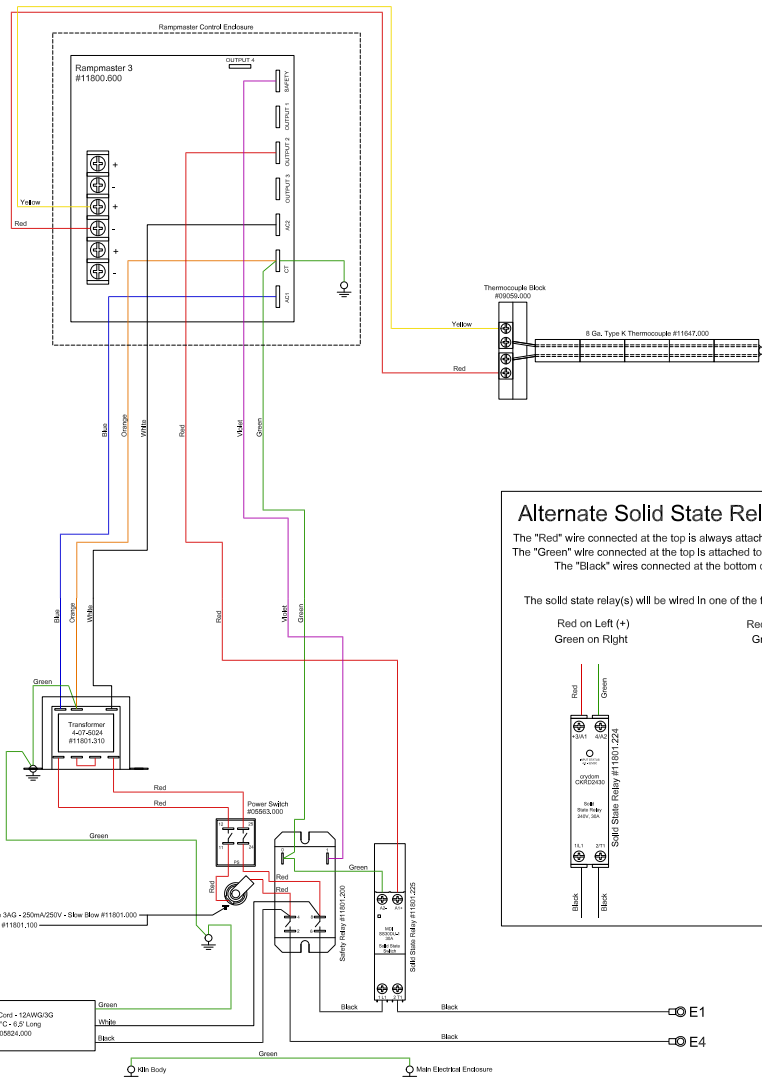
Rampmaster Control Enclosure

Rampmaster 3
#11800.600

OUTPUT 4
SAFETY
OUTPUT 1
OUTPUT 2
OUTPUT 3
AC2
CT
AC1

+
-
+
-
+
-

Yellow
Red

Thermocouple Block
#09059.000

Yellow
Red

8 Ga. Type K Thermocouple #11647.000

Blue
Orange
White
Red
Violet
Green

Alternate Solid State Rel

The "Red" wire connected at the top is always attach
The "Green" wire connected at the top is attached to
The "Black" wires connected at the bottom c

The solid state relay(s) will be wired in one of the f

Red on Left (+)
Green on Right

Rec
Gr

Red
Green
+3/A1
4/A2
crydom
CKRD2430
Solid State Relay
240V, 30A
1/L1
2/T1
Solid State Relay #11801.224
Black
Black

Blue
Orange
White
Red
Violet
Green

Green
Transformer
4-07-5024
#11801.310

Red
Red
Green

Power Switch
#05563.000

Green

Red
Red
Red

3AG - 250mA/250V - Slow Blow #11801.000
#11801.100

Safety Relay #11801.200

Solid State Relay #11801.225

Cord - 12AWG/3G
°C - 6.5' Long
05824.000

Green
White
Black

Black
Black
Black

E1
E4

Green
Kiln Body
Main Electrical Enclosure